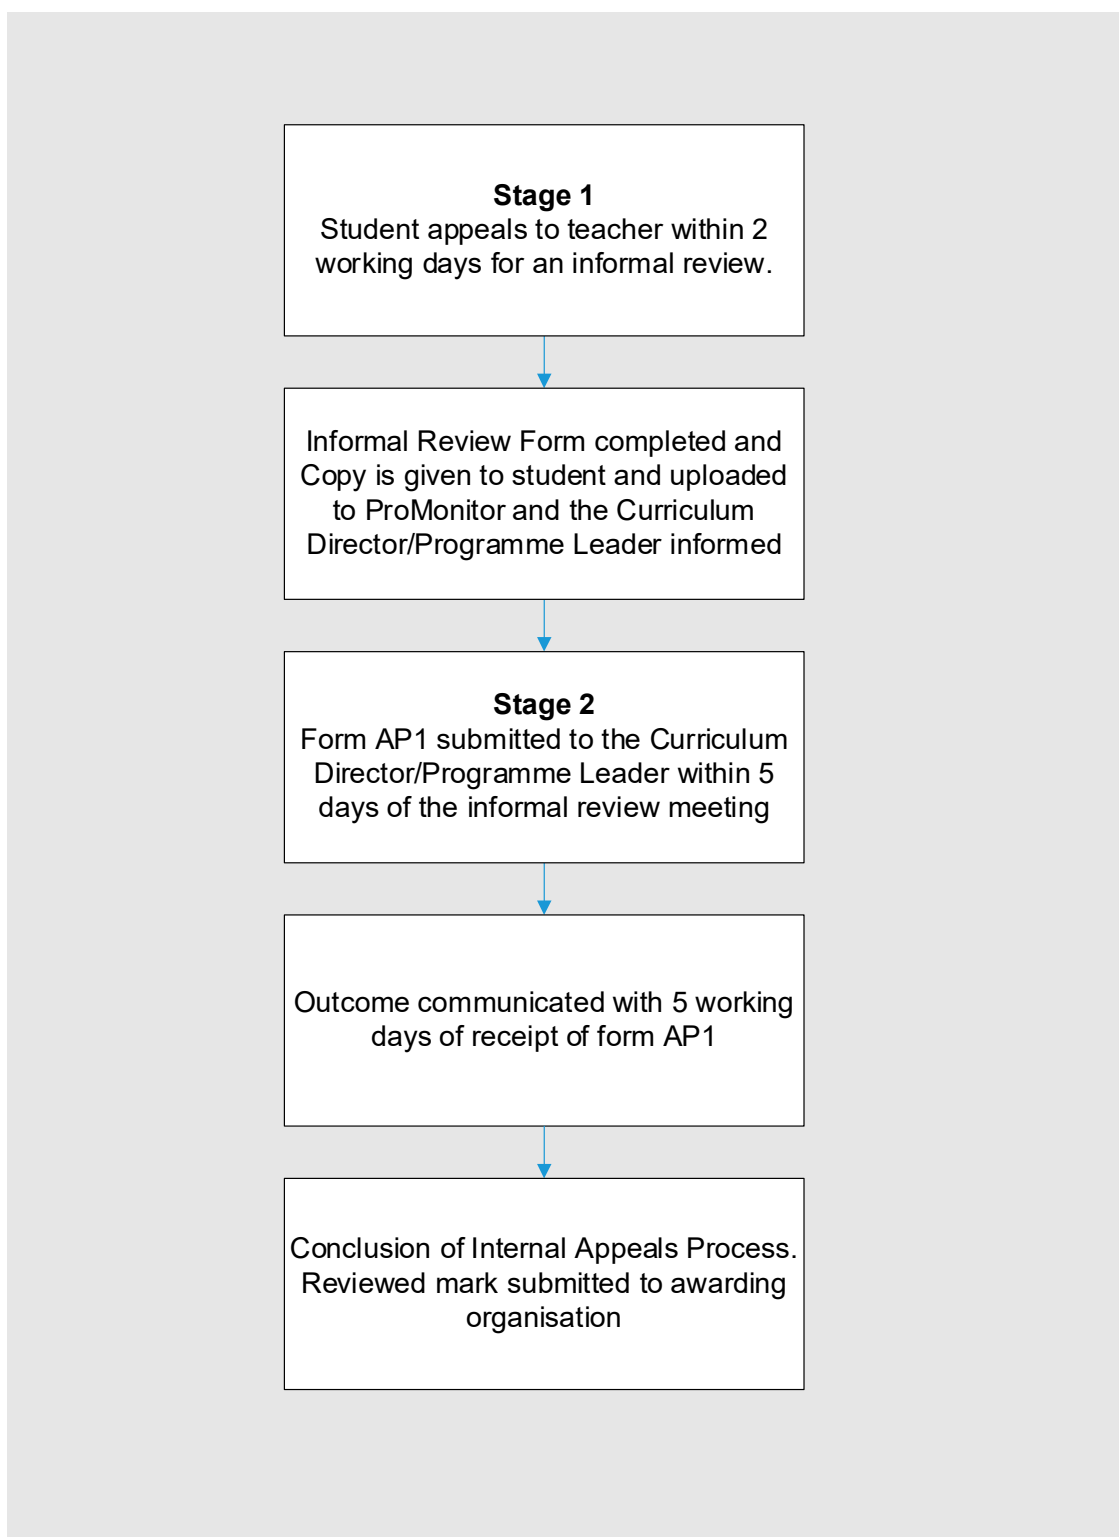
**Stage 1**
Student appeals to teacher within 2 working days for an informal review.

Informal Review Form completed and Copy is given to student and uploaded to ProMonitor and the Curriculum Director/Programme Leader informed

**Stage 2**
Form AP1 submitted to the Curriculum Director/Programme Leader within 5 days of the informal review meeting

Outcome communicated with 5 working days of receipt of form AP1

Conclusion of Internal Appeals Process. Reviewed mark submitted to awarding organisation